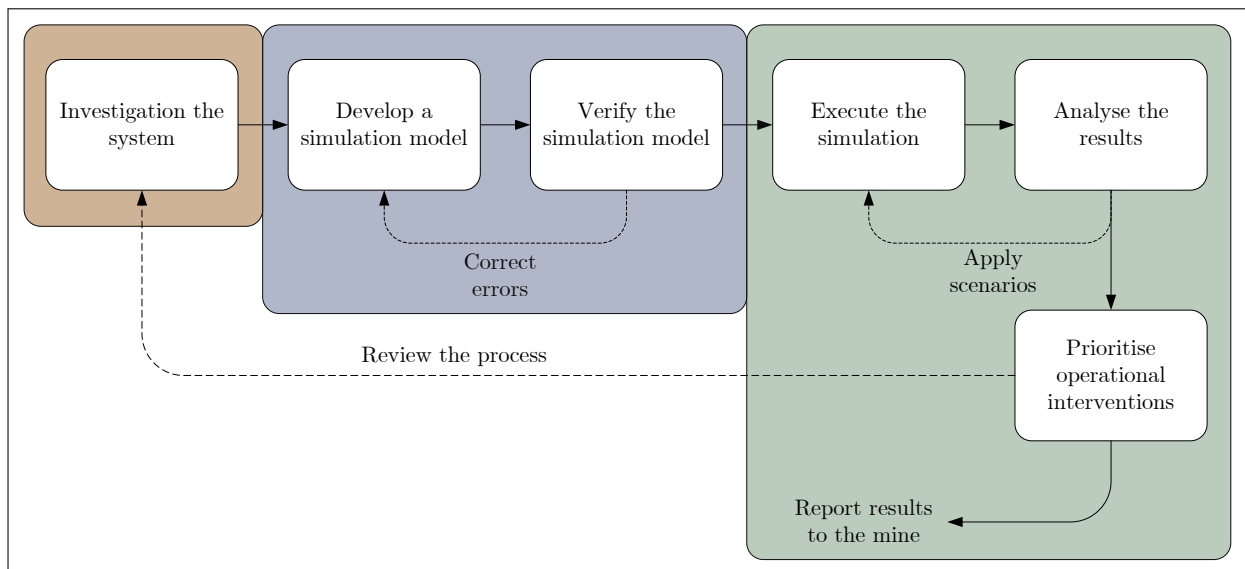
Investigation the system

Develop a simulation model

Verify the simulation model

Execute the simulation

Analyse the results

Correct errors

Apply scenarios

Review the process

Prioritise operational interventions

Report results to the mine